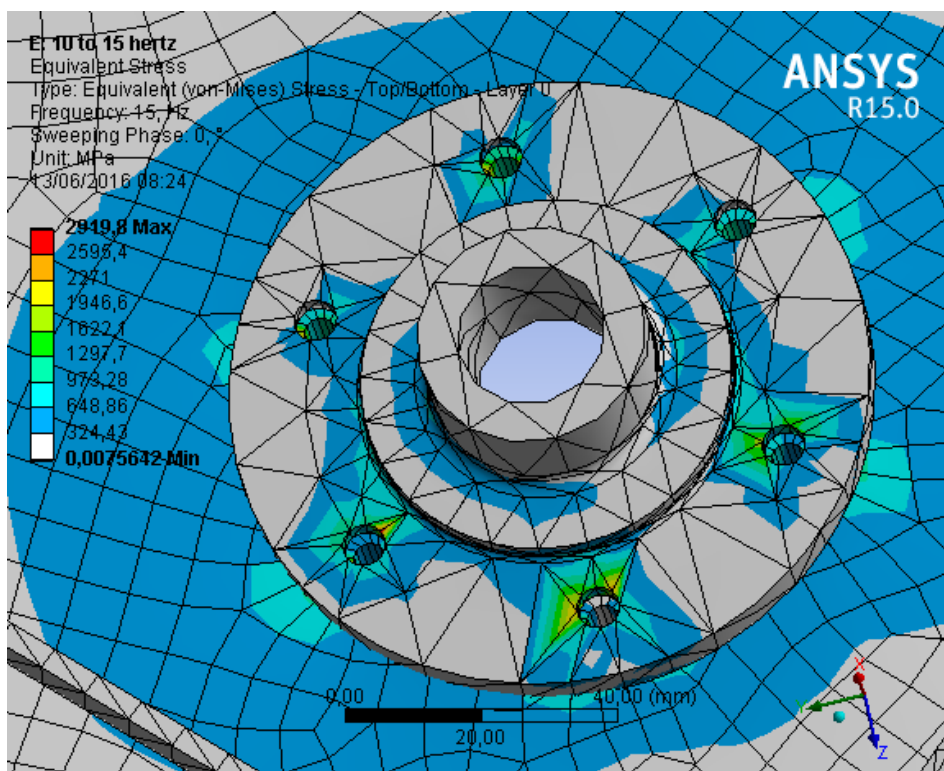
E: 10 to 15 hertz
Equivalent Stress
Type: Equivalent (von-Mises) Stress - Top/Bottom - Layer 0
Frequency: 15, Hz
Sweeping Phase: 0, °
Unit: MPa
13/06/2016 08:24

2919,8 Max
2595,4
2271
1946,6
1622,1
1297,7
973,28
648,86
324,43
0,0075642 Min

ANSYS
R15.0

0,00
40,00 (mm)
20,00

X
Y
Z